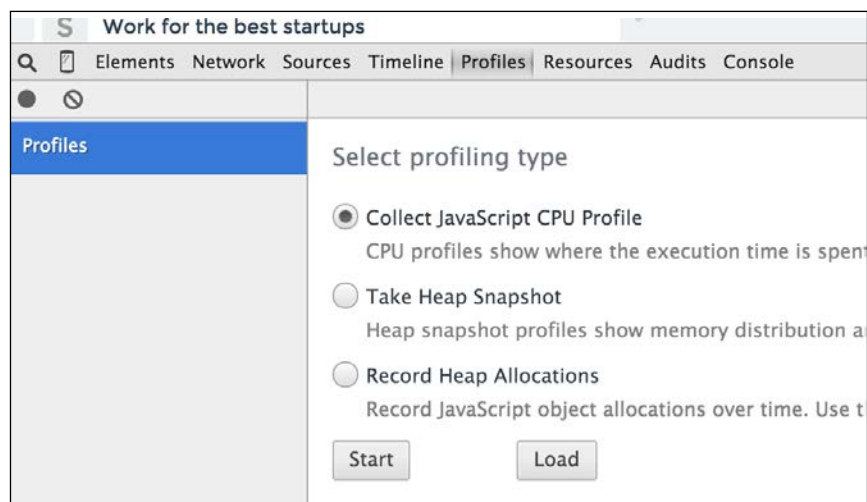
S Work for the best startups

Elements Network Sources Timeline Profiles Resources Audits Console

Profiles

Select profiling type

Collect JavaScript CPU Profile

CPU profiles show where the execution time is spent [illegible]

Take Heap Snapshot

Heap snapshot profiles show memory distribution a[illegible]

Record Heap Allocations

Record JavaScript object allocations over time. Use t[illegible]

Start

Load